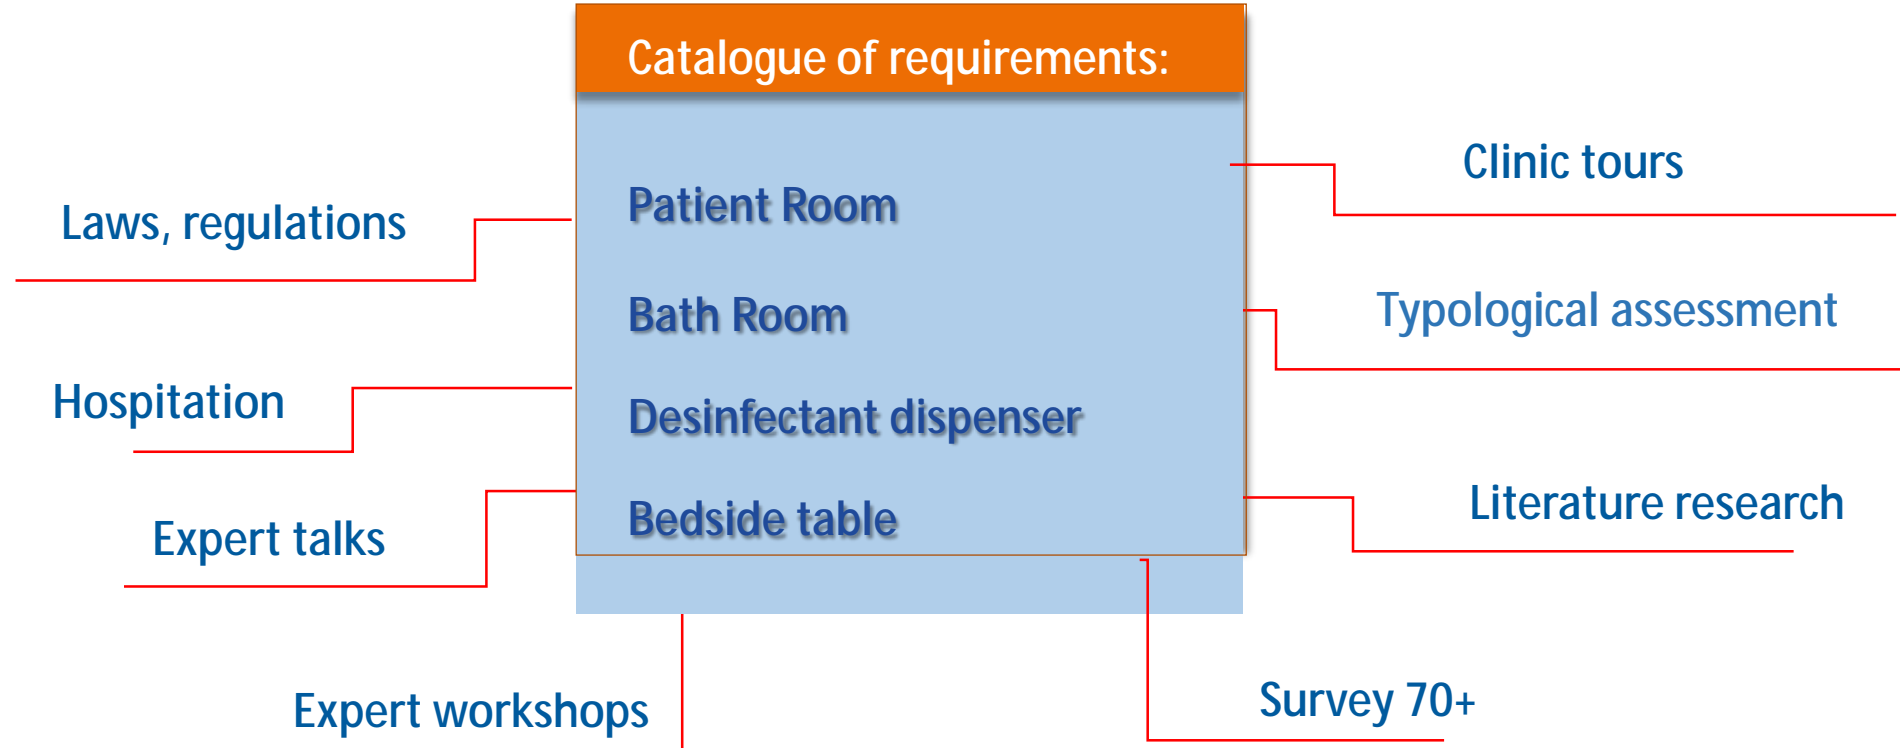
Catalogue of requirements:

Patient Room

Bath Room

Desinfectant dispenser

Bedside table

Laws, regulations

Hospitation

Expert talks

Expert workshops

Clinic tours

Typological assessment

Literature research

Survey 70+